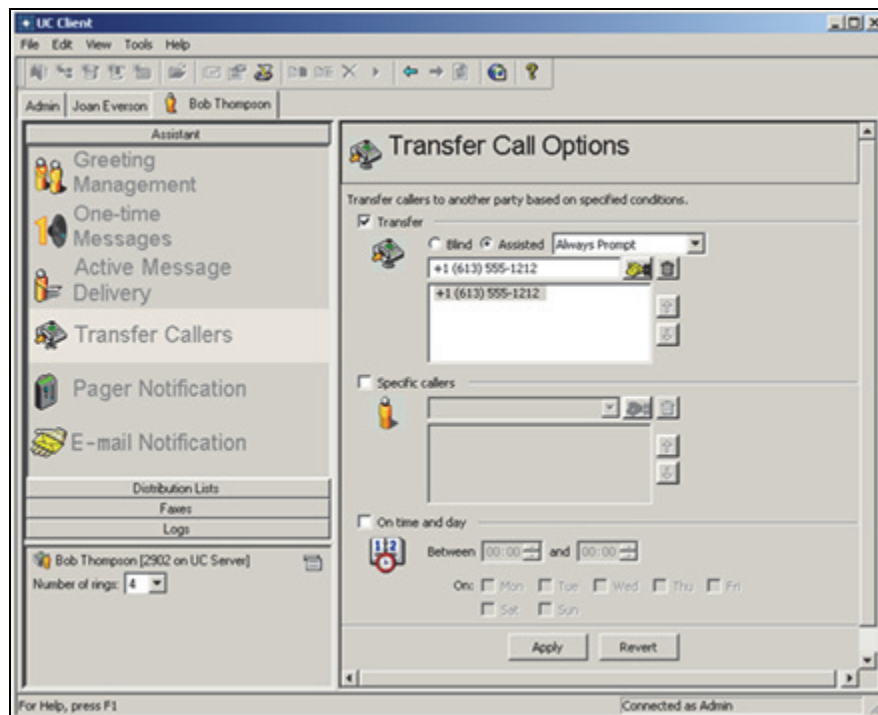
UC Client

File Edit View Tools Help

Admin | Joan Everson | Bob Thompson

Assistant

Greeting Management

One-time Messages

Active Message Delivery

Transfer Callers

Pager Notification

E-mail Notification

Distribution Lists

Faxes

Logs

Bob Thompson [2902 on UC Server]

Number of rings: 4

Transfer Call Options

Transfer callers to another party based on specified conditions.

Transfer

Blind Assisted Always Prompt

+1 (613) 555-1212

+1 (613) 555-1212

Specific callers

On time and day

Between 00:00 and 00:00

On: Mon Tue Wed Thu Fri

Sat Sun

Apply Revert

For Help, press F1

Connected as Admin